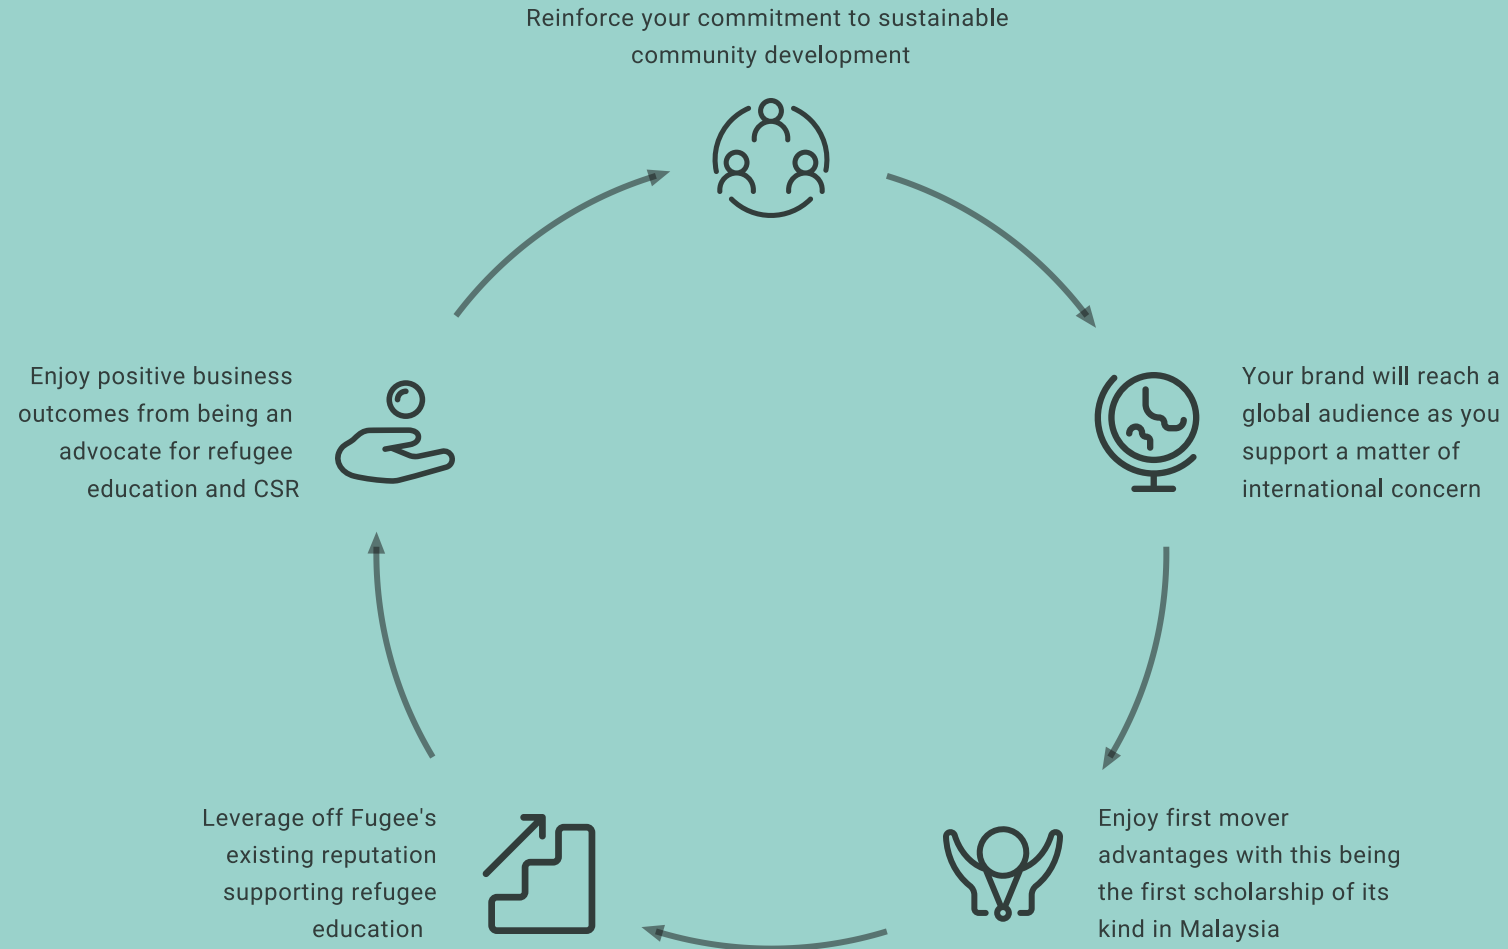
Reinforce your commitment to sustainable community development

Your brand will reach a global audience as you support a matter of international concern

Enjoy first mover advantages with this being the first scholarship of its kind in Malaysia

Leverage off Fugee's existing reputation supporting refugee education

Enjoy positive business outcomes from being an advocate for refugee education and CSR